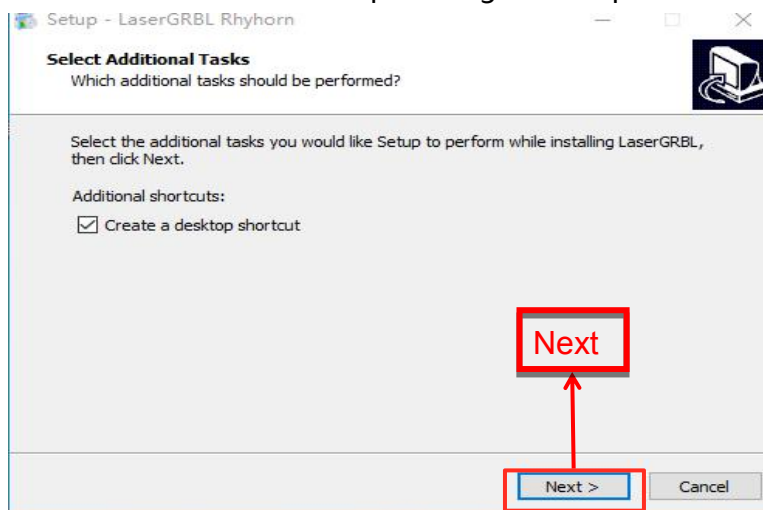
Setup - LaserGRBL Rhyhorn

Select Additional Tasks
Which additional tasks should be performed?

Select the additional tasks you would like Setup to perform while installing LaserGRBL, then click Next.

Additional shortcuts:

Create a desktop shortcut

Next

Next >

Cancel